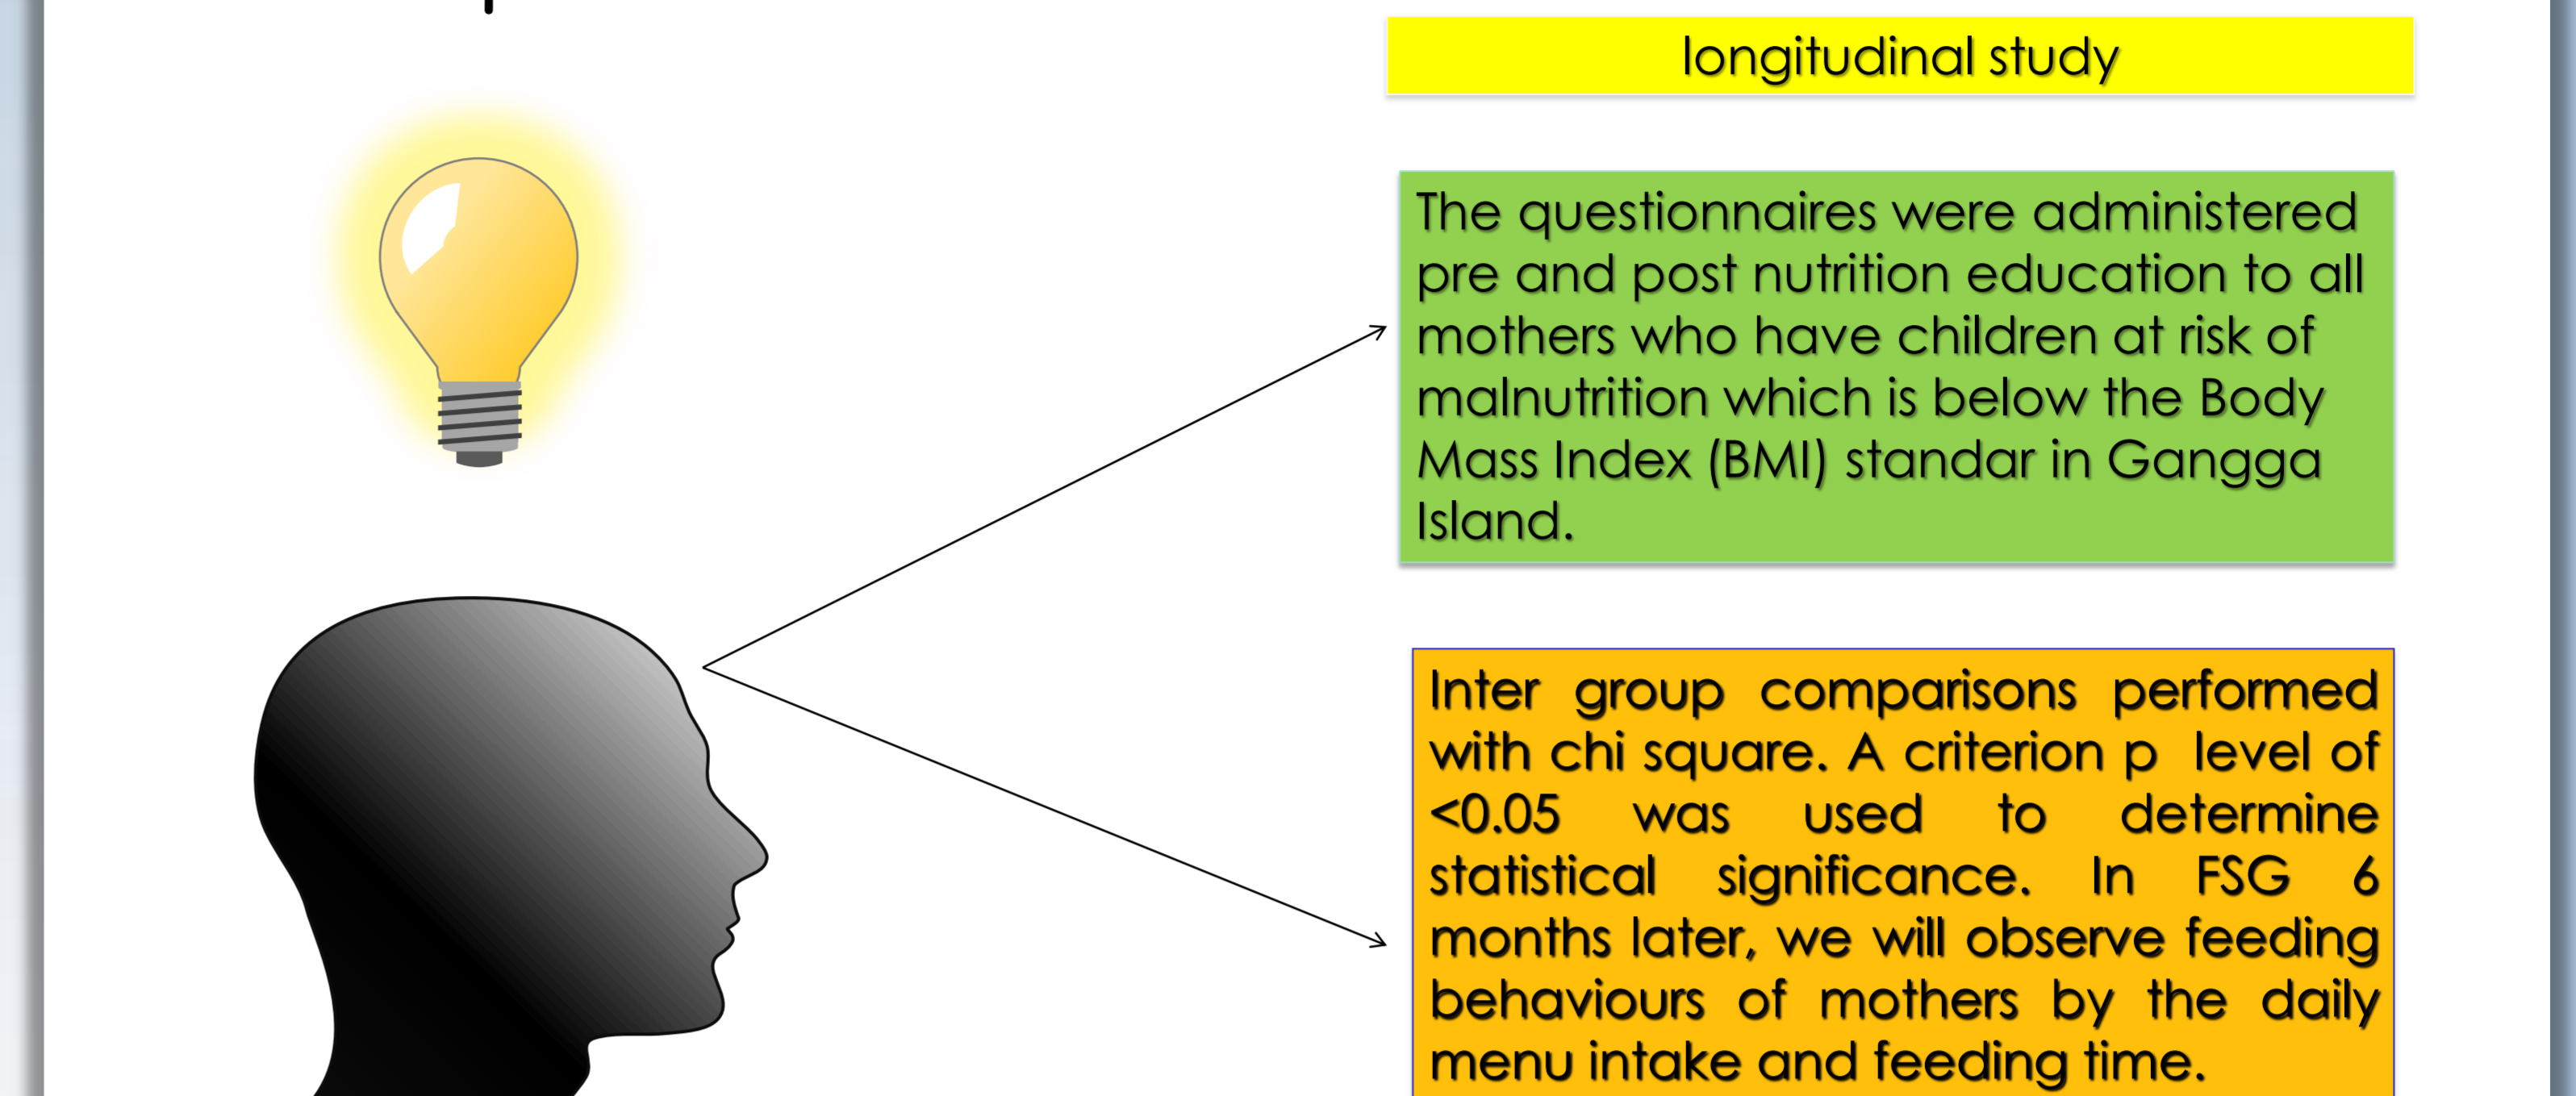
longitudinal study

The questionnaires were administered pre and post nutrition education to all mothers who have children at risk of malnutrition which is below the Body Mass Index (BMI) standar in Gangga Island.

Inter group comparisons performed with chi square. A criterion p level of <0.05 was used to determine statistical significance. In FSG 6 months later, we will observe feeding behaviours of mothers by the daily menu intake and feeding time.